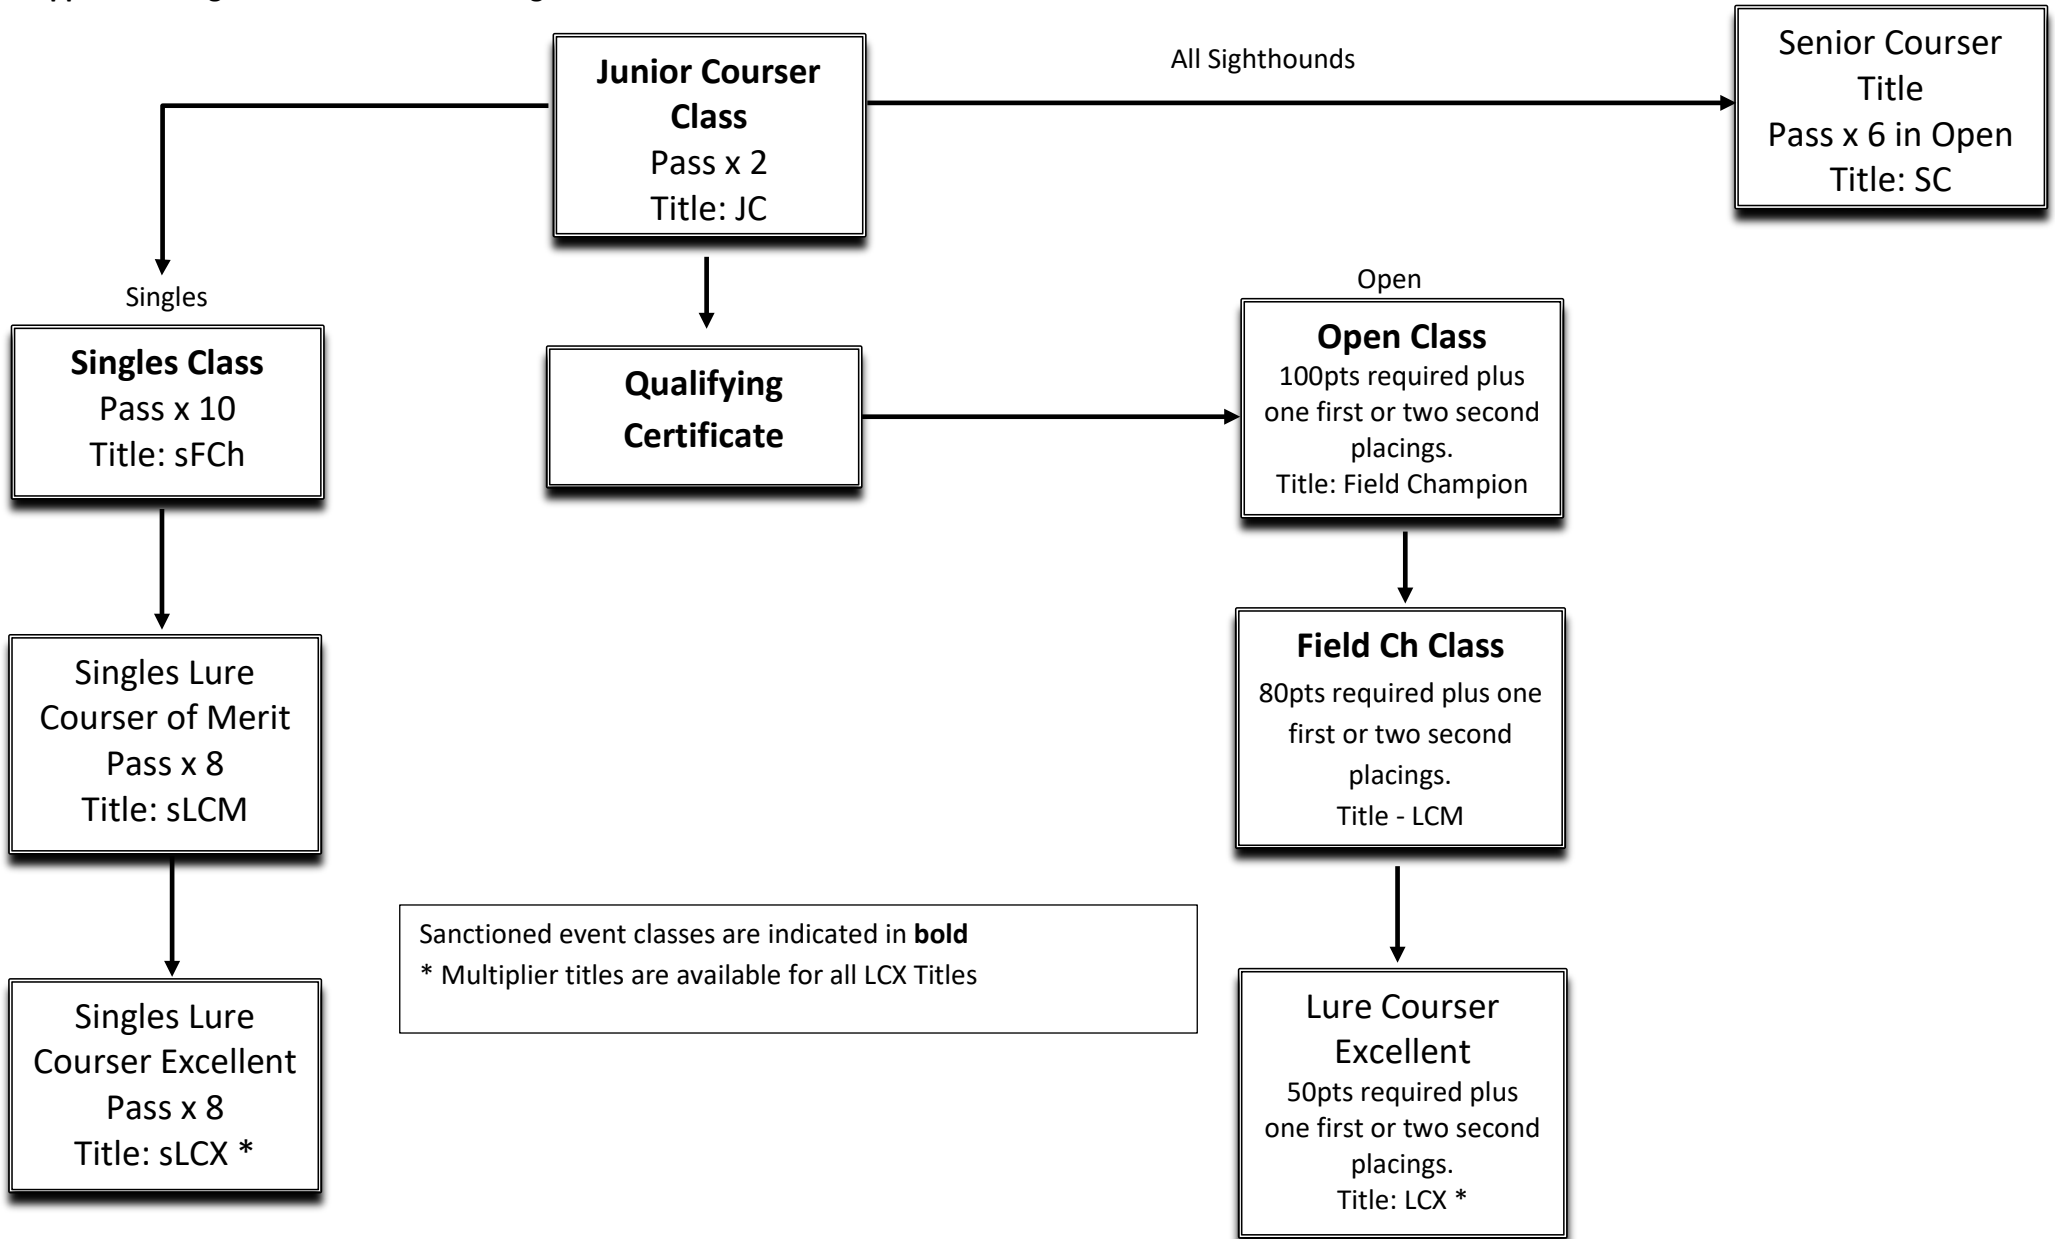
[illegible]

Junior Courser Class
Pass x 2
Title: JC

All Sighthounds

Senior Courser Title
Pass x 6 in Open
Title: SC

Singles

Singles Class
Pass x 10
Title: sFCh

Qualifying Certificate

Open

Open Class
100pts required plus one first or two second placings.
Title: Field Champion

Singles Lure Courser of Merit
Pass x 8
Title: sLCM

Field Ch Class
80pts required plus one first or two second placings.
Title - LCM

Sanctioned event classes are indicated in **bold**
* Multiplier titles are available for all LCX Titles

Singles Lure Courser Excellent
Pass x 8
Title: sLCX *

Lure Courser Excellent
50pts required plus one first or two second placings.
Title: LCX *